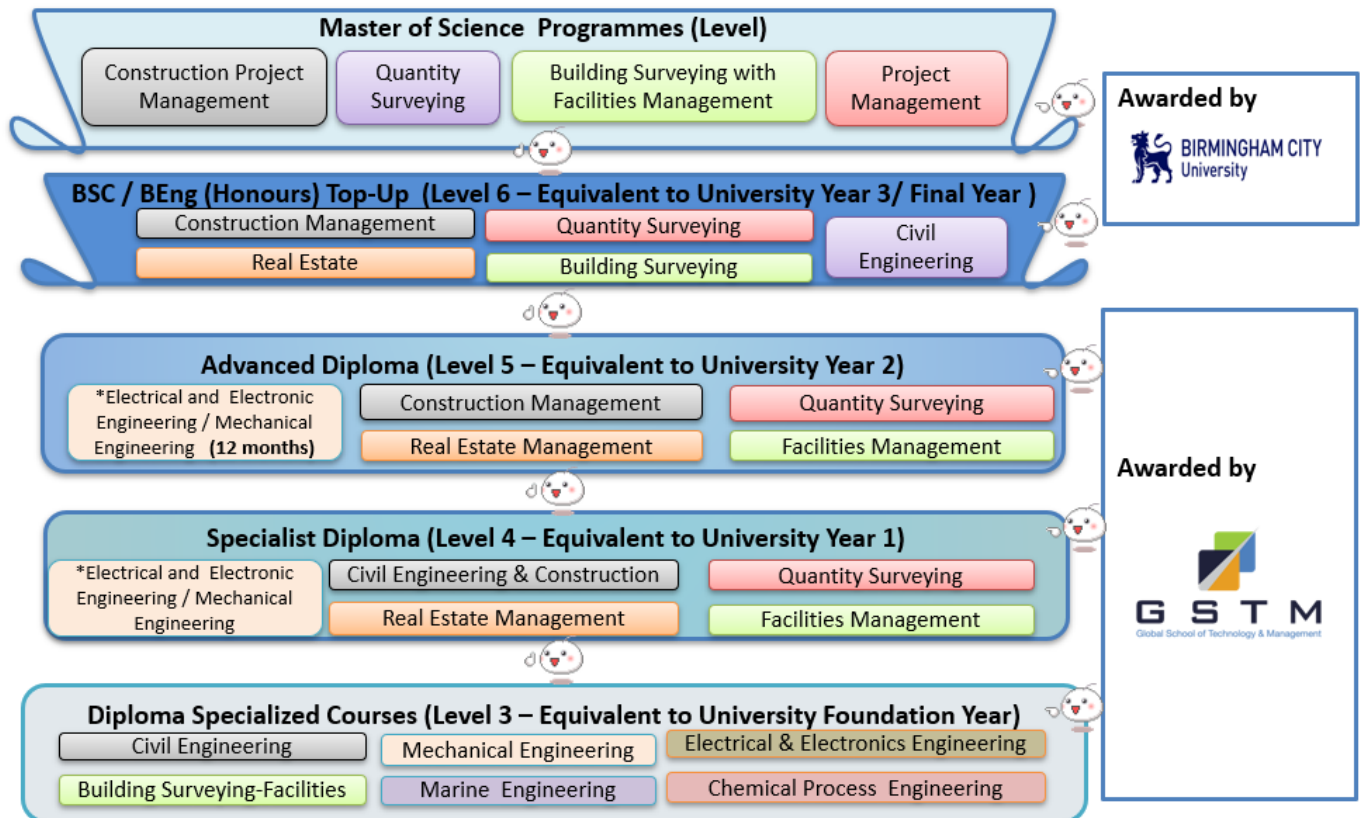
Master of Science Programmes (Level)

Construction Project Management

Quantity Surveying

Building Surveying with Facilities Management

Project Management

Awarded by

BIRMINGHAM CITY University

BSC / BEng (Honours) Top-Up (Level 6 – Equivalent to University Year 3/ Final Year )

Construction Management

Quantity Surveying

Civil Engineering

Real Estate

Building Surveying

Advanced Diploma (Level 5 – Equivalent to University Year 2)

*Electrical and Electronic Engineering / Mechanical Engineering (12 months)

Construction Management

Quantity Surveying

Real Estate Management

Facilities Management

Awarded by

Specialist Diploma (Level 4 – Equivalent to University Year 1)

*Electrical and Electronic Engineering / Mechanical Engineering

Civil Engineering & Construction

Quantity Surveying

Real Estate Management

Facilities Management

GSTM
Global School of Technology & Management

Diploma Specialized Courses (Level 3 – Equivalent to University Foundation Year)

Civil Engineering

Mechanical Engineering

Electrical & Electronics Engineering

Building Surveying-Facilities

Marine Engineering

Chemical Process Engineering